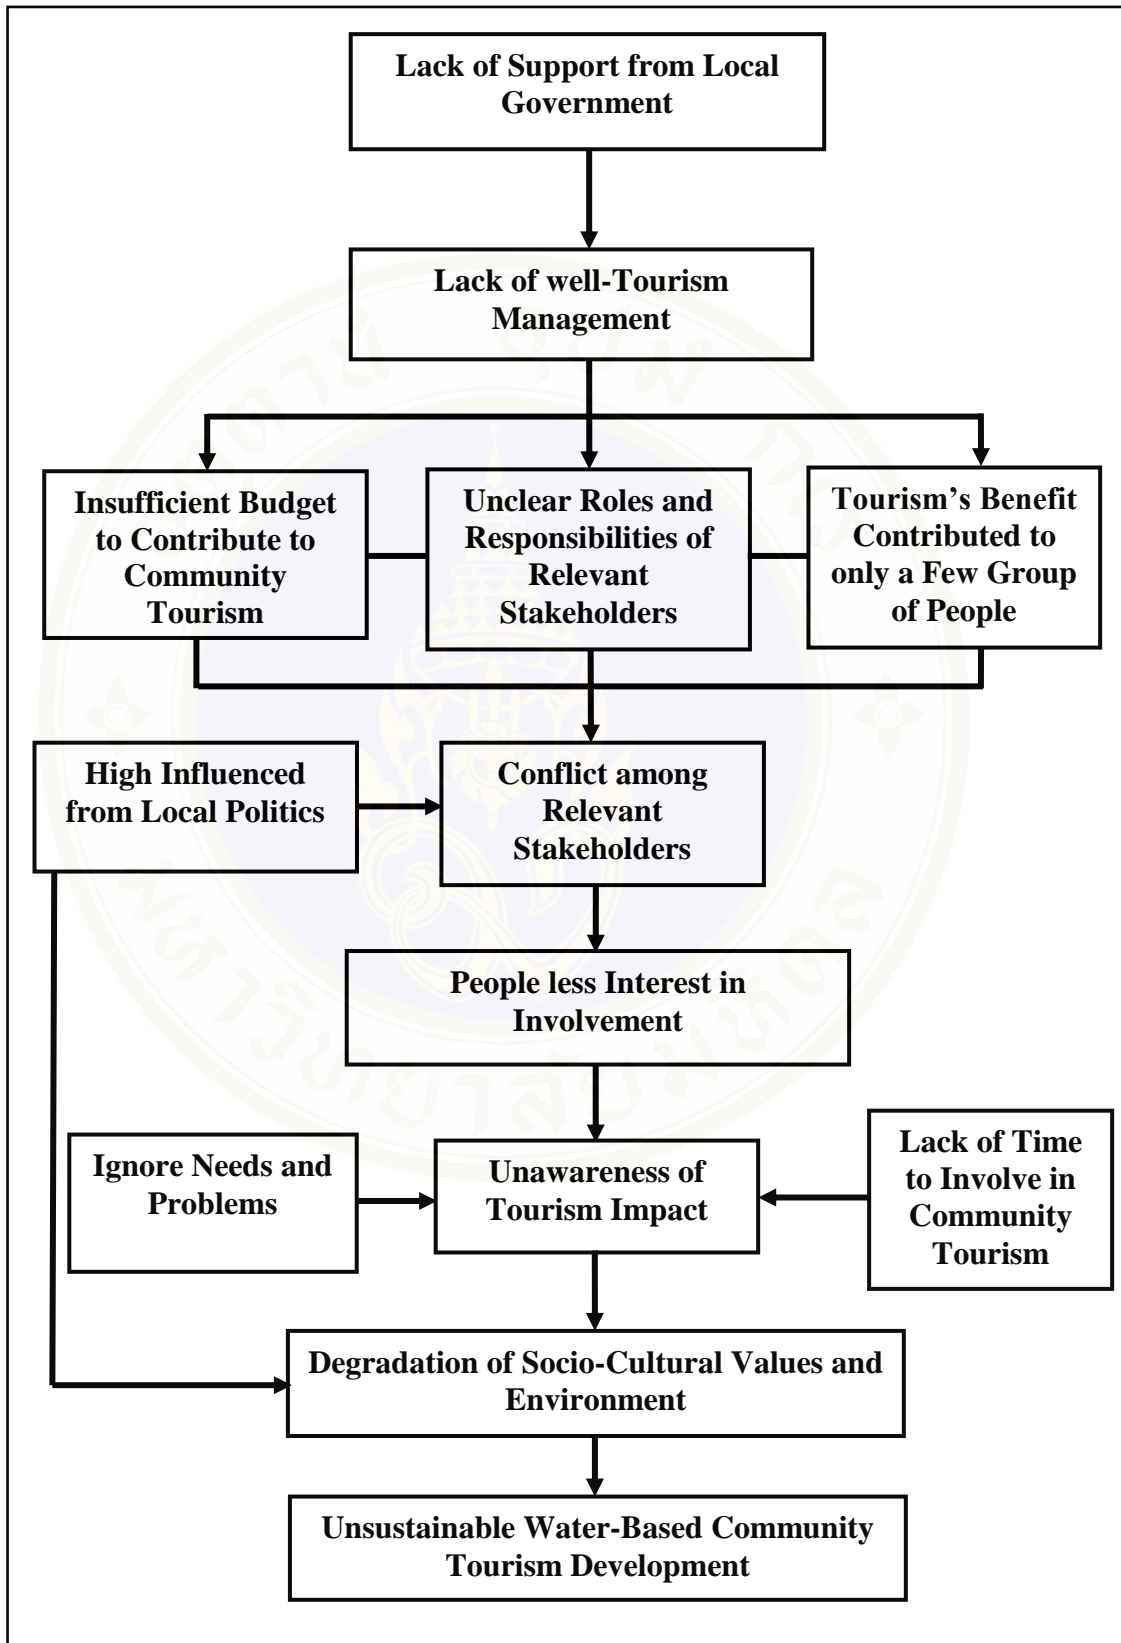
Lack of Support from Local Government

Lack of well-Tourism Management

Insufficient Budget to Contribute to Community Tourism

Unclear Roles and Responsibilities of Relevant Stakeholders

Tourism's Benefit Contributed to only a Few Group of People

High Influenced from Local Politics

Conflict among Relevant Stakeholders

People less Interest in Involvement

Ignore Needs and Problems

Unawareness of Tourism Impact

Lack of Time to Involve in Community Tourism

Degradation of Socio-Cultural Values and Environment

Unsustainable Water-Based Community Tourism Development